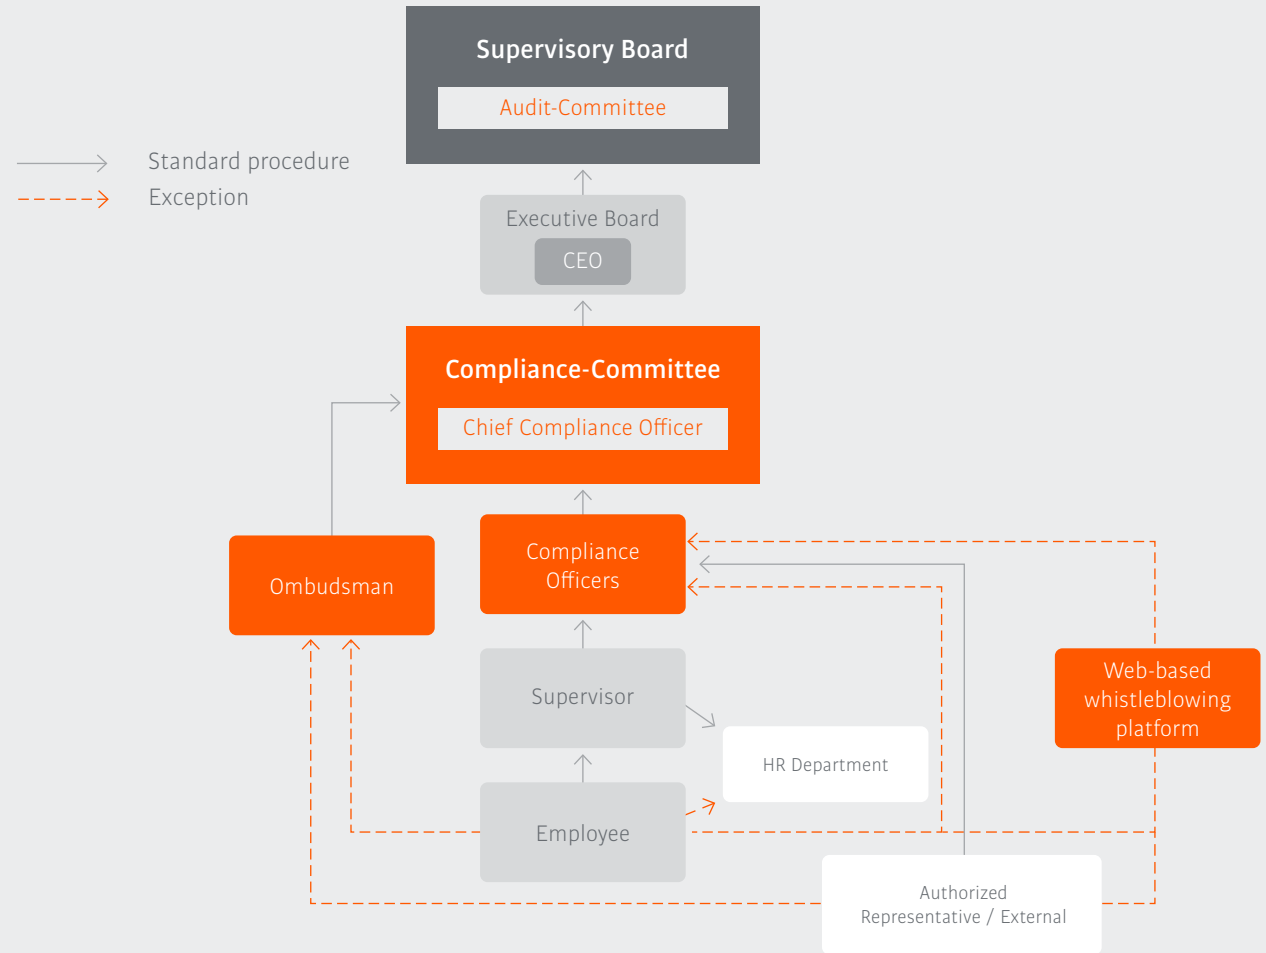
Supervisory Board

Audit-Committee

Standard procedure

Exception

Executive Board

CEO

Compliance-Committee

Chief Compliance Officer

Ombudsman

Compliance Officers

Web-based whistleblowing platform

Supervisor

HR Department

Employee

Authorized Representative / External